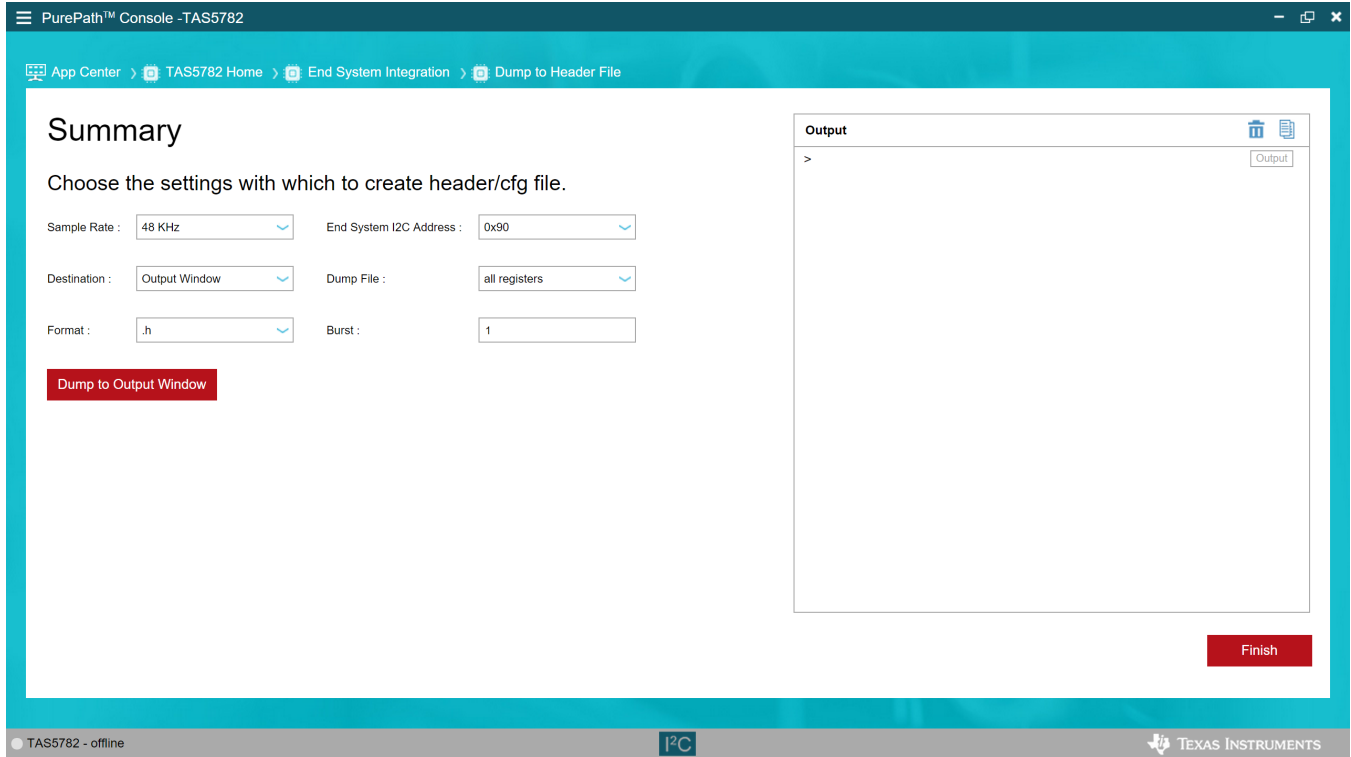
PurePath™ Console -TAS5782

App Center › TAS5782 Home › End System Integration › Dump to Header File

Summary

Choose the settings with which to create header/cfg file.

Sample Rate : 48 KHz
End System I2C Address : 0x90
Destination : Output Window
Dump File : all registers
Format : .h
Burst : 1

Dump to Output Window

Output

>

Output

Finish

TAS5782 - offline

I²C

Texas Instruments